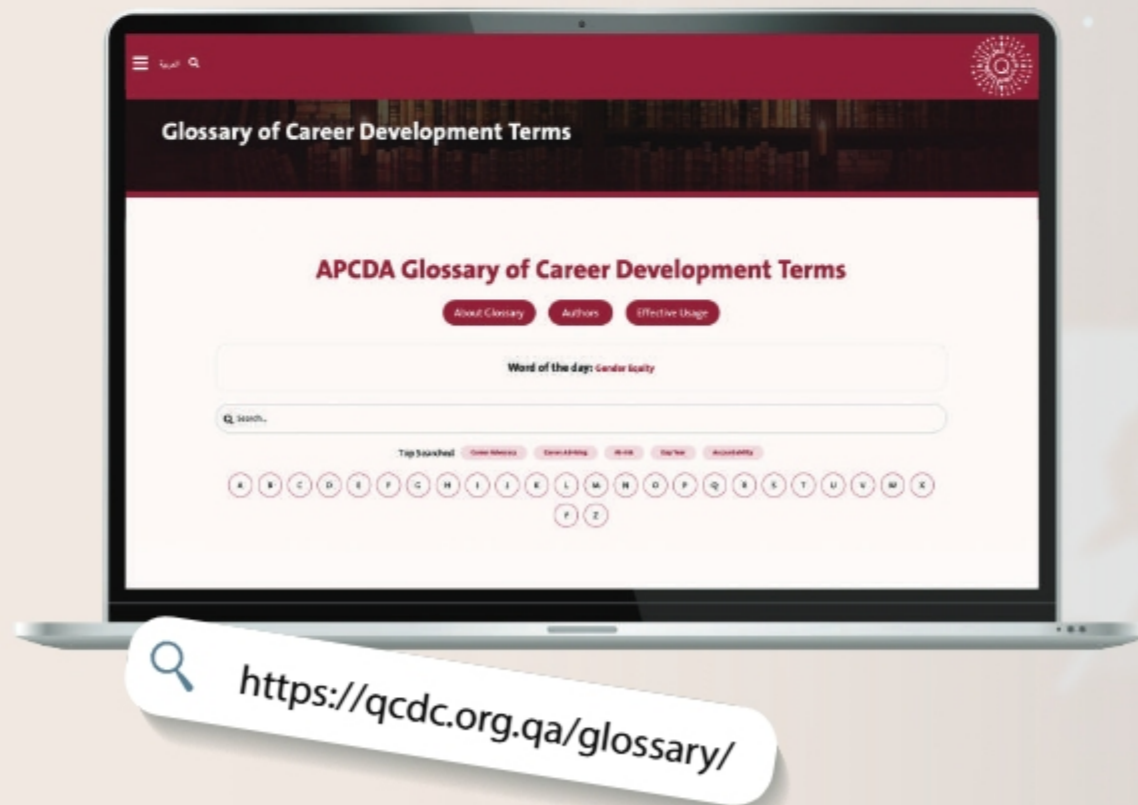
العربية

Glossary of Career Development Terms

APCDA Glossary of Career Development Terms

About Glossary Authors Effective Usage

Word of the day: Gender Equity

Search...

Top Searched: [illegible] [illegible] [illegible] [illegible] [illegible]

A B C D E F G H I J K L M N O P Q R S T U V W X Y Z

https://qcdc.org.qa/glossary/